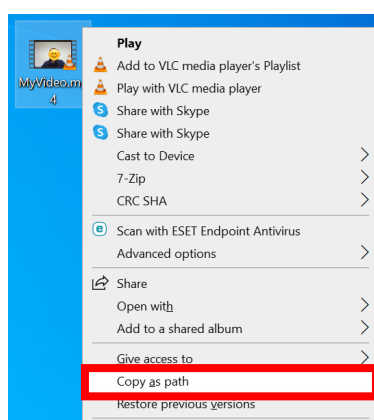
MyVideo.mp4

Play
Add to VLC media player's Playlist
Play with VLC media player
Share with Skype
Share with Skype
Cast to Device
7-Zip
CRC SHA
Scan with ESET Endpoint Antivirus
Advanced options
Share
Open with
Add to a shared album
Give access to
Copy as path
Restore previous versions